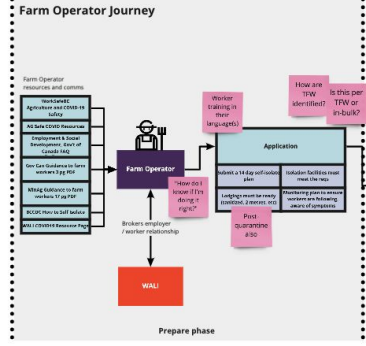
Farm Operator Journey

Farm Operator resources and comms

WorkSafeBC Agriculture and COVID-19 Safety

AG Safe COVID Resources

Employment & Social Development, Gov't of Canada FAQ

Gov Can Guidance to farm workers 3 pg PDF

Mitsig Guidance to farm workers 17 pg PDF

BCCDC How to Self Isolate

WALI COVID19 Resource Page

Farm Operator

"How do I know if I'm doing it right?"

Worker training in their language(s)

How are TFW identified?

Is this per TFW or in-bulk?

Application

Submit a 14 day self isolate plan

Isolation facilities must meet the reqs

Lodgings must be ready (sanitized, 2 meters, ect)

Monitoring plan to ensure workers are following aware of symptoms

Post quarantine also

Brokers employer / worker relationship

WALI

Prepare phase